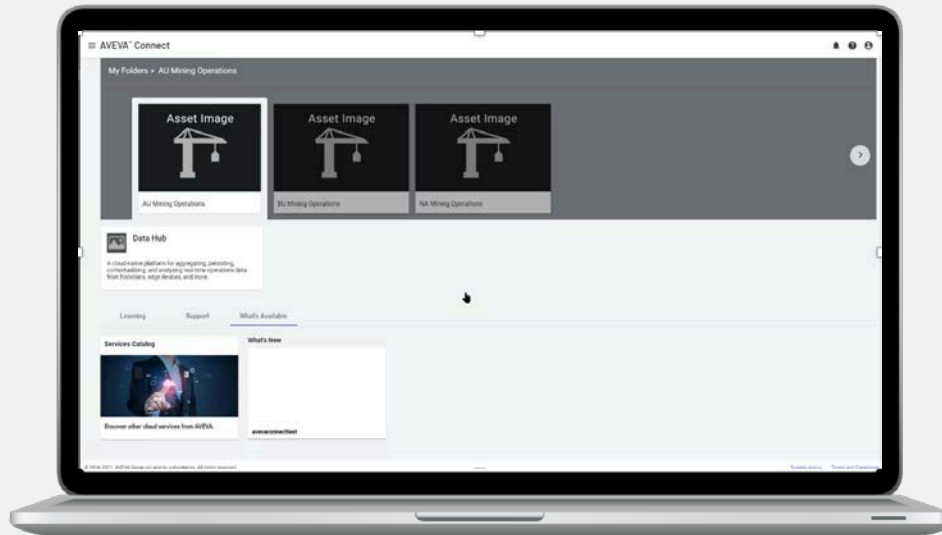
≡ AVEVA™ Connect

My Folders > AU Mining Operations

Asset Image

AU Mining Operations

Asset Image

EU Mining Operations

Asset Image

NA Mining Operations

Data Hub

A cloud-native platform for aggregating, persisting, contextualizing, and analyzing real-time operations data from historians, edge devices, and more.

Learning

Support

What's Available

Services Catalog

Discover other cloud services from AVEVA.

What's New

avevaconnected

© 2016-2021. AVEVA Group plc and its subsidiaries. All rights reserved.

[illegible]

Terms and Conditions